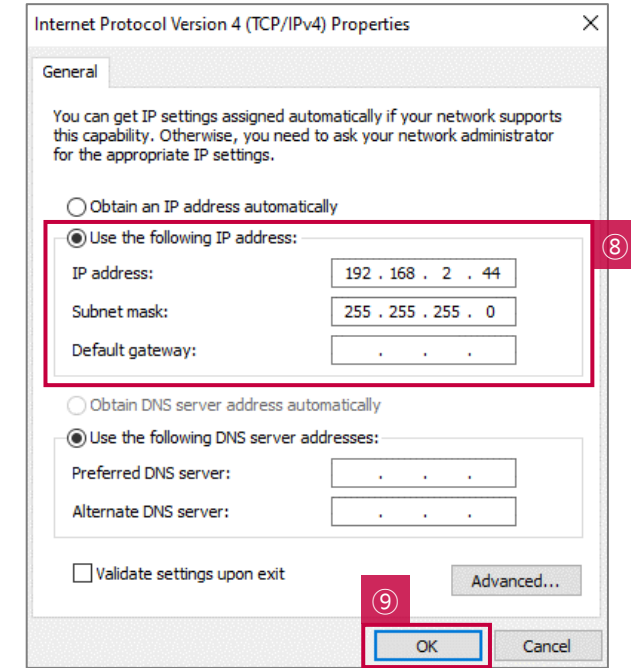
Internet Protocol Version 4 (TCP/IPv4) Properties

×

General

You can get IP settings assigned automatically if your network supports this capability. Otherwise, you need to ask your network administrator for the appropriate IP settings.

Obtain an IP address automatically

Use the following IP address:

⑧

IP address: 192 . 168 . 2 . 44

Subnet mask: 255 . 255 . 255 . 0

Default gateway: . . .

Obtain DNS server address automatically

Use the following DNS server addresses:

Preferred DNS server: . . .

Alternate DNS server: . . .

Validate settings upon exit

Advanced...

⑨

OK

Cancel